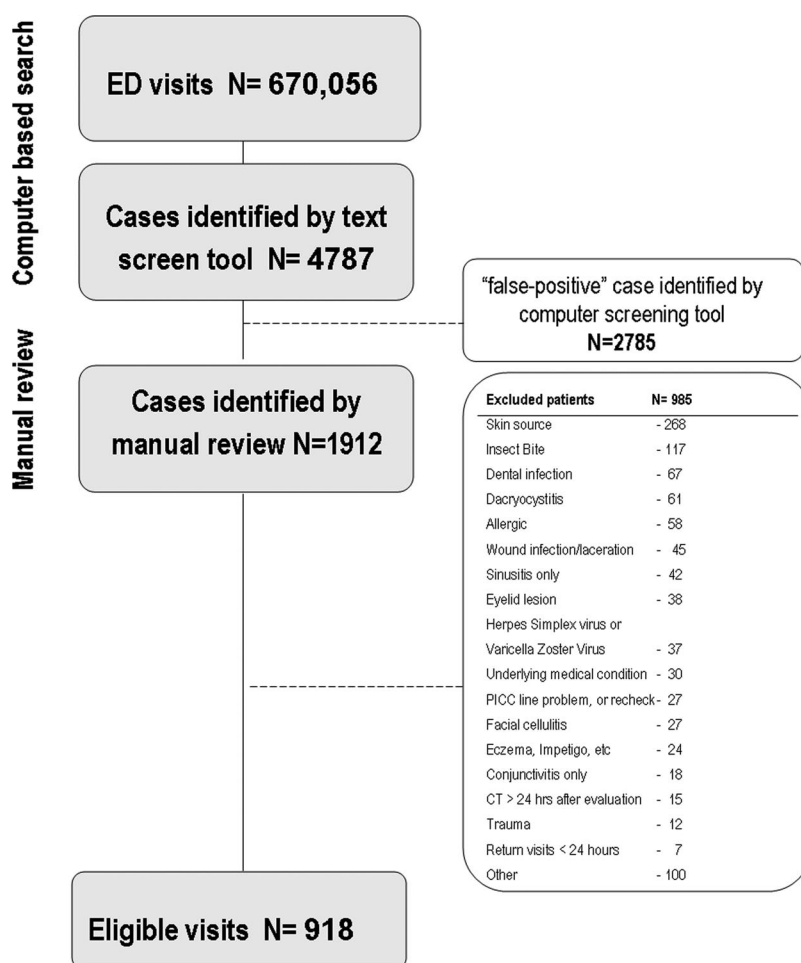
Computer based search

Manual review

ED visits N= 670,056

Cases identified by text screen tool N= 4787

"false-positive" case identified by computer screening tool
N=2785

Cases identified by manual review N=1912

| Excluded patients | N= 985 |
|---|---|
| Skin source | - 268 |
| Insect Bite | - 117 |
| Dental infection | - 67 |
| Dacryocystitis | - 61 |
| Allergic | - 58 |
| Wound infection/laceration | - 45 |
| Sinusitis only | - 42 |
| Eyelid lesion | - 38 |
| Herpes Simplex virus or Varicella Zoster Virus | - 37 |
| Underlying medical condition | - 30 |
| PICC line problem, or recheck | - 27 |
| Facial cellulitis | - 27 |
| Eczema, Impetigo, etc | - 24 |
| Conjunctivitis only | - 18 |
| CT > 24 hrs after evaluation | - 15 |
| Trauma | - 12 |
| Return visits < 24 hours | - 7 |
| Other | - 100 |

Eligible visits N= 918